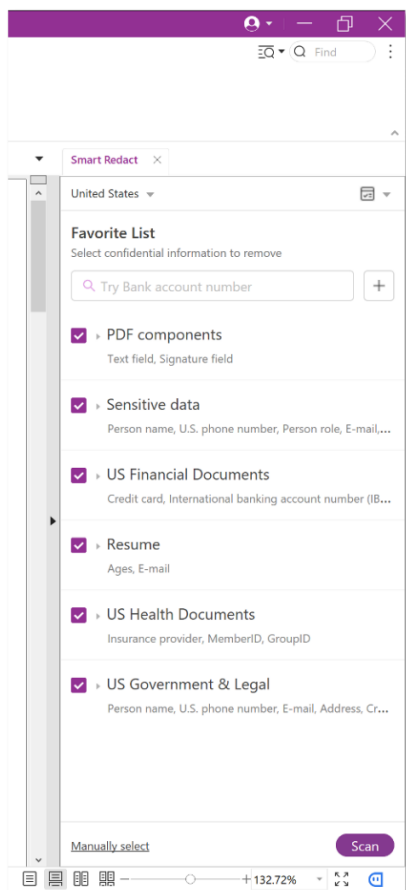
Find

Smart Redact

United States

Favorite List

Select confidential information to remove

Try Bank account number

PDF components

Text field, Signature field

Sensitive data

Person name, U.S. phone number, Person role, E-mail,...

US Financial Documents

Credit card, International banking account number (IB...

Resume

Ages, E-mail

US Health Documents

Insurance provider, MemberID, GroupID

US Government & Legal

Person name, U.S. phone number, E-mail, Address, Cr...

Manually select

Scan

132.72%